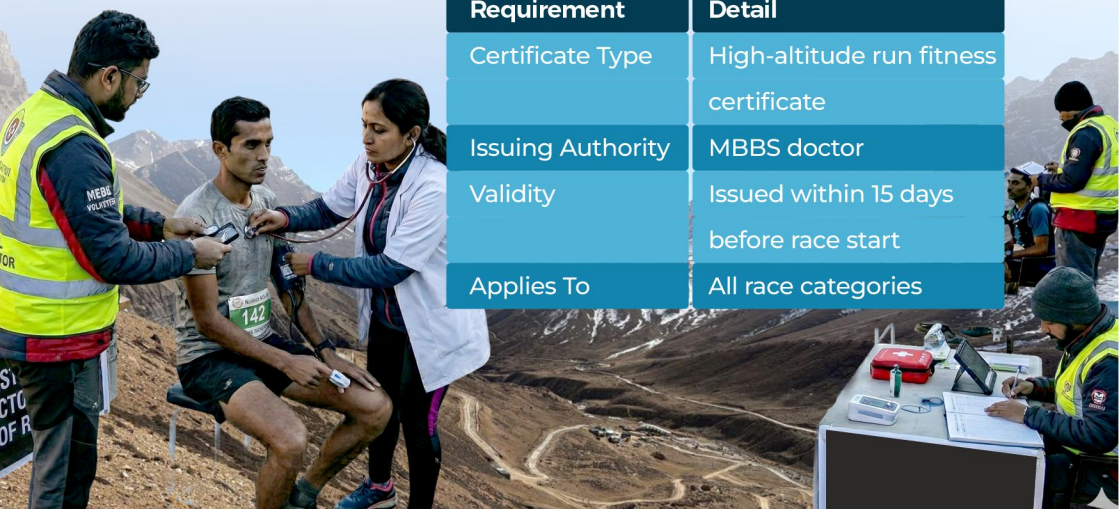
| Requirement | Detail |
|---|---|
| Certificate Type | High-altitude run fitness certificate |
| Issuing Authority | MBBS doctor |
| Validity | Issued within 15 days before race start |
| Applies To | All race categories |

MEBL VOLUNTEER

142